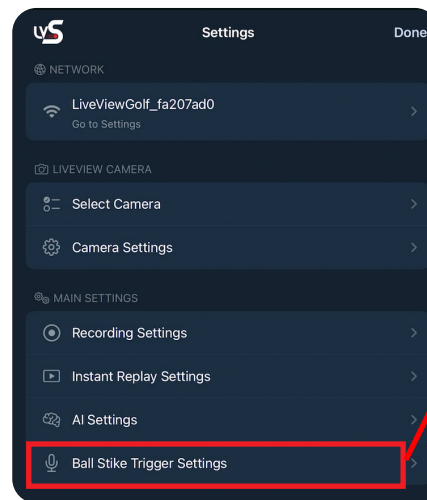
vS Settings Done

NETWORK

LiveViewGolf_fa207ad0
Go to Settings

LIVEVIEW CAMERA

Select Camera

Camera Settings

MAIN SETTINGS

Recording Settings

Instant Replay Settings

AI Settings

Ball Stike Trigger Settings